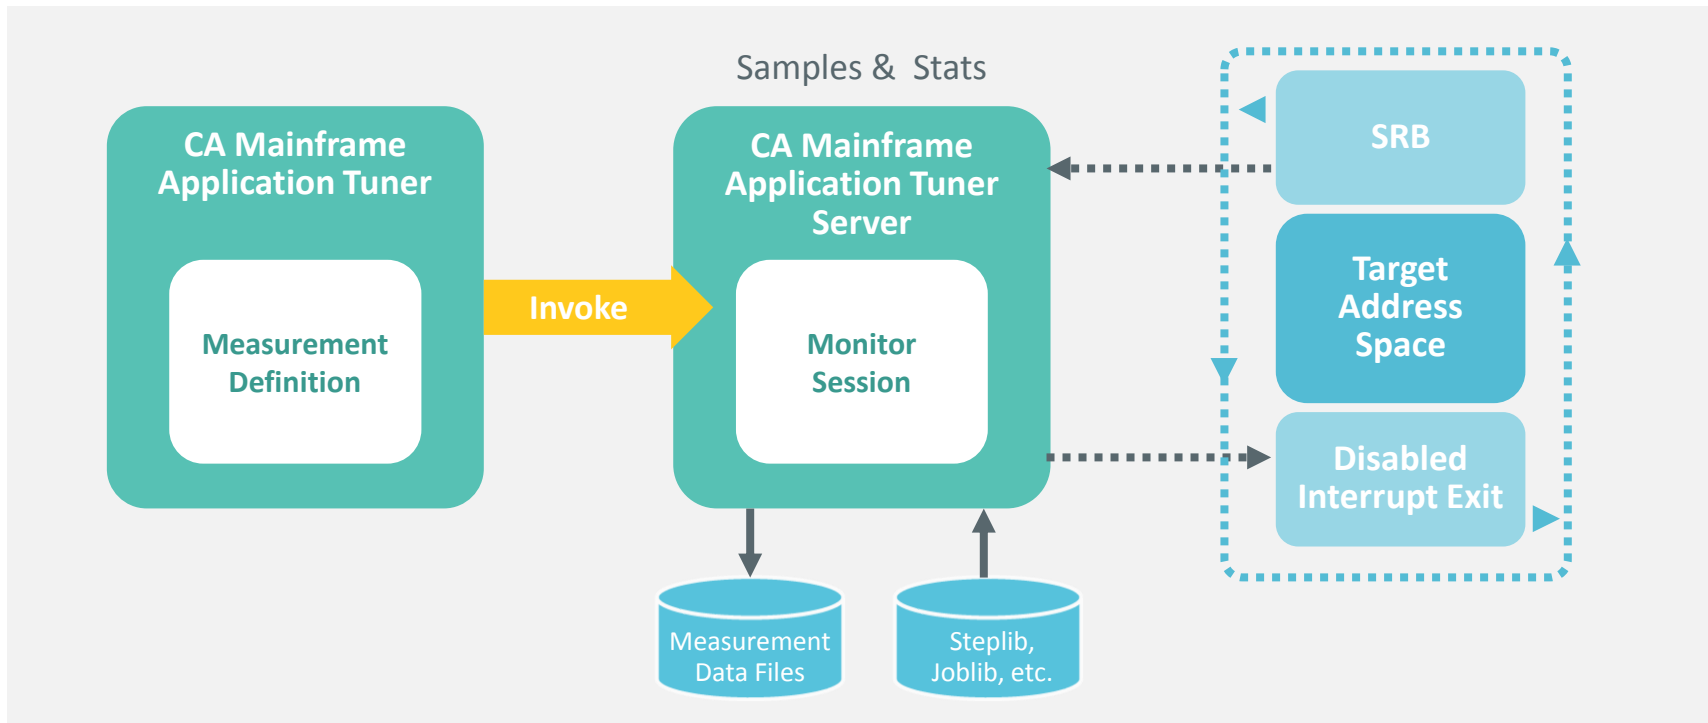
Samples & Stats

CA Mainframe Application Tuner

Measurement Definition

Invoke

CA Mainframe Application Tuner Server

Monitor Session

SRB

Target Address Space

Disabled Interrupt Exit

Measurement Data Files

Steplib, Joblib, etc.